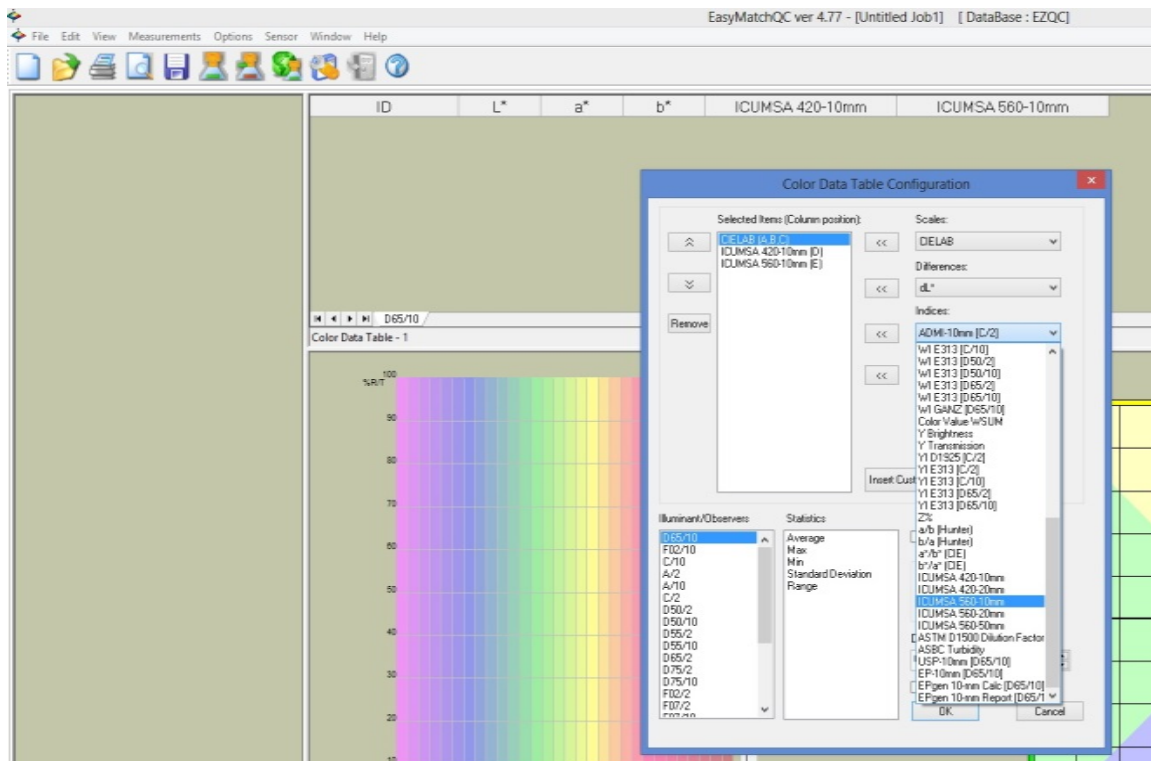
EasyMatchQC ver 4.77 - [Untitled Job1] [ DataBase : EZQC]

File Edit View Measurements Options Sensor Window Help

| ID | L* | a* | b* | ICUMSA 420-10mm | ICUMSA 560-10mm |
|---|---|---|---|---|---|

D65/10

Color Data Table - 1

%R/T 100
90
80
70
60
50
40
30
20

Color Data Table Configuration

Selected Items (Column position):
CIELAB (A,B,C)
ICUMSA 420-10mm (D)
ICUMSA 560-10mm (E)

Remove

<<
<<
<<
<<

Scales:
CIELAB

Differences:
dL*

Indices:
ADMI-10mm [C/2]

WI E313 [C/10]
WI E313 [D50/2]
WI E313 [D50/10]
WI E313 [D65/2]
WI E313 [D65/10]
WI GANZ [D65/10]
Color Value WSUM
Y Brightness
Y Transmission
YI D1925 [C/2]
YI E313 [C/2]
YI E313 [C/10]
YI E313 [D65/2]
YI E313 [D65/10]
Z%
a/b (Hunter)
b/a (Hunter)
a*/b* (CIE)
b*/a* (CIE)
ICUMSA 420-10mm
ICUMSA 420-20mm
ICUMSA 560-10mm
ICUMSA 560-20mm
ICUMSA 560-50mm
ASTM D1500 Dilution Factor
ASBC Turbidity
USP-10mm [D65/10]
EP-10mm [D65/10]
EPgen 10-mm Calc [D65/10]
EPgen 10-mm Report [D65/1

Insert Cust

Illuminant/Observers
D65/10
F02/10
C/10
A/2
A/10
C/2
D50/2
D50/10
D55/2
D55/10
D65/2
D75/2
D75/10
F02/2
F07/2

Statistics
Average
Max
Min
Standard Deviation
Range

OK
Cancel